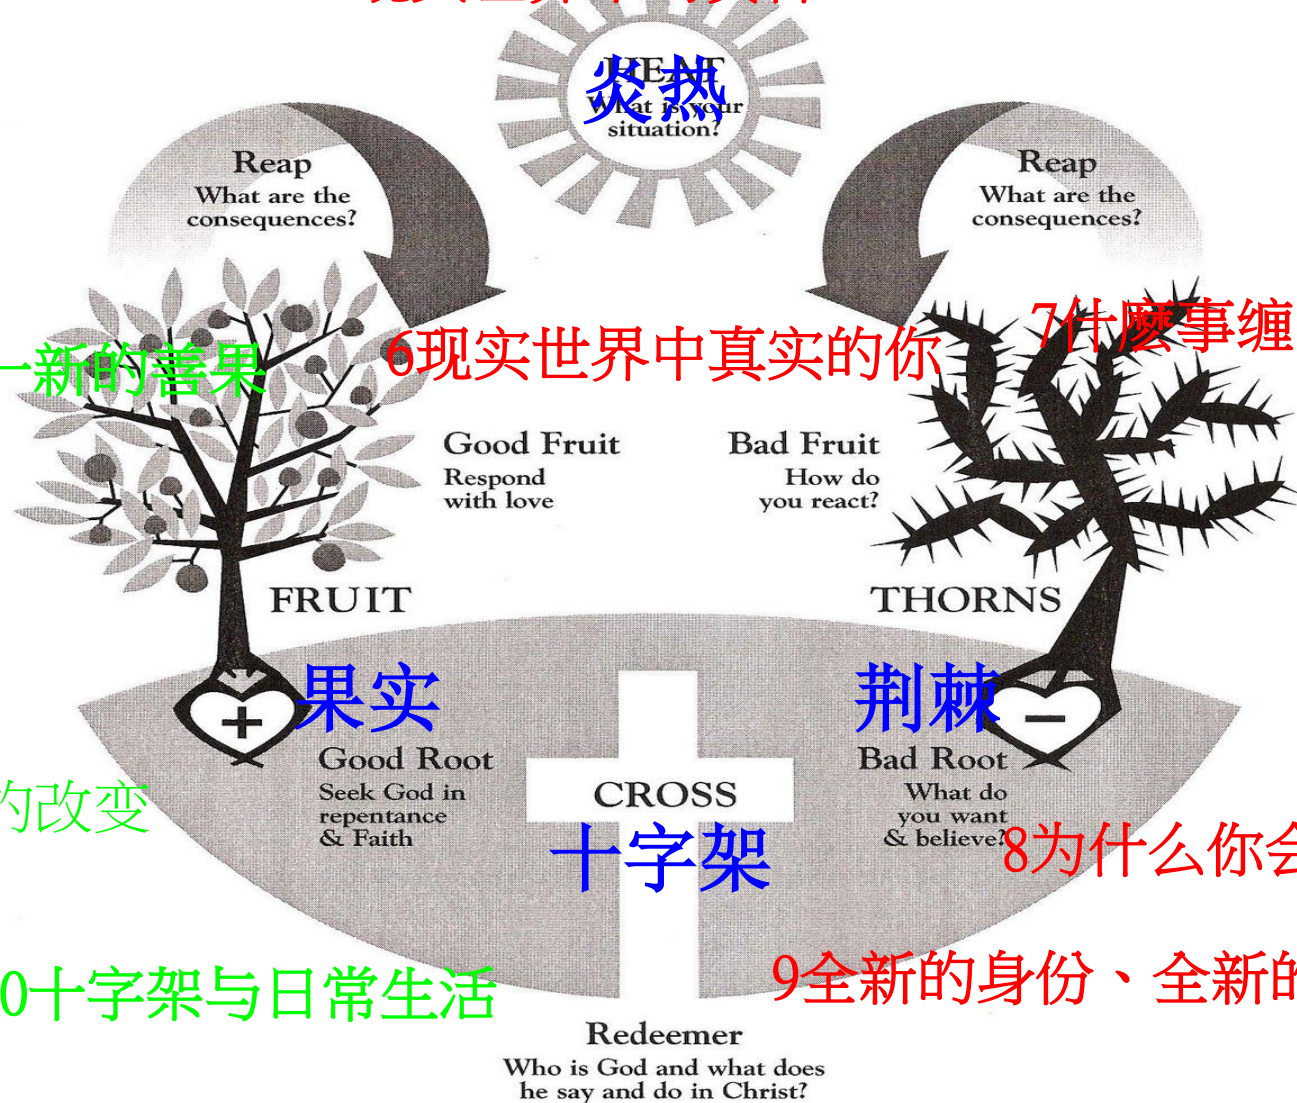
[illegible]

HEAT
炎热
What is your situation?

Reap
What are the consequences?

Reap
What are the consequences?

一新的善果

6现实世界中真实的你

7什麼事缠

Good Fruit
Respond with love

Bad Fruit
How do you react?

FRUIT

THORNS

果实

荆棘

+

−

Good Root
Seek God in repentance & Faith

CROSS
十字架

Bad Root
What do you want & believe?

的改变

8为什么你会

0十字架与日常生活

9全新的身份、全新的

Redeemer
Who is God and what does he say and do in Christ?